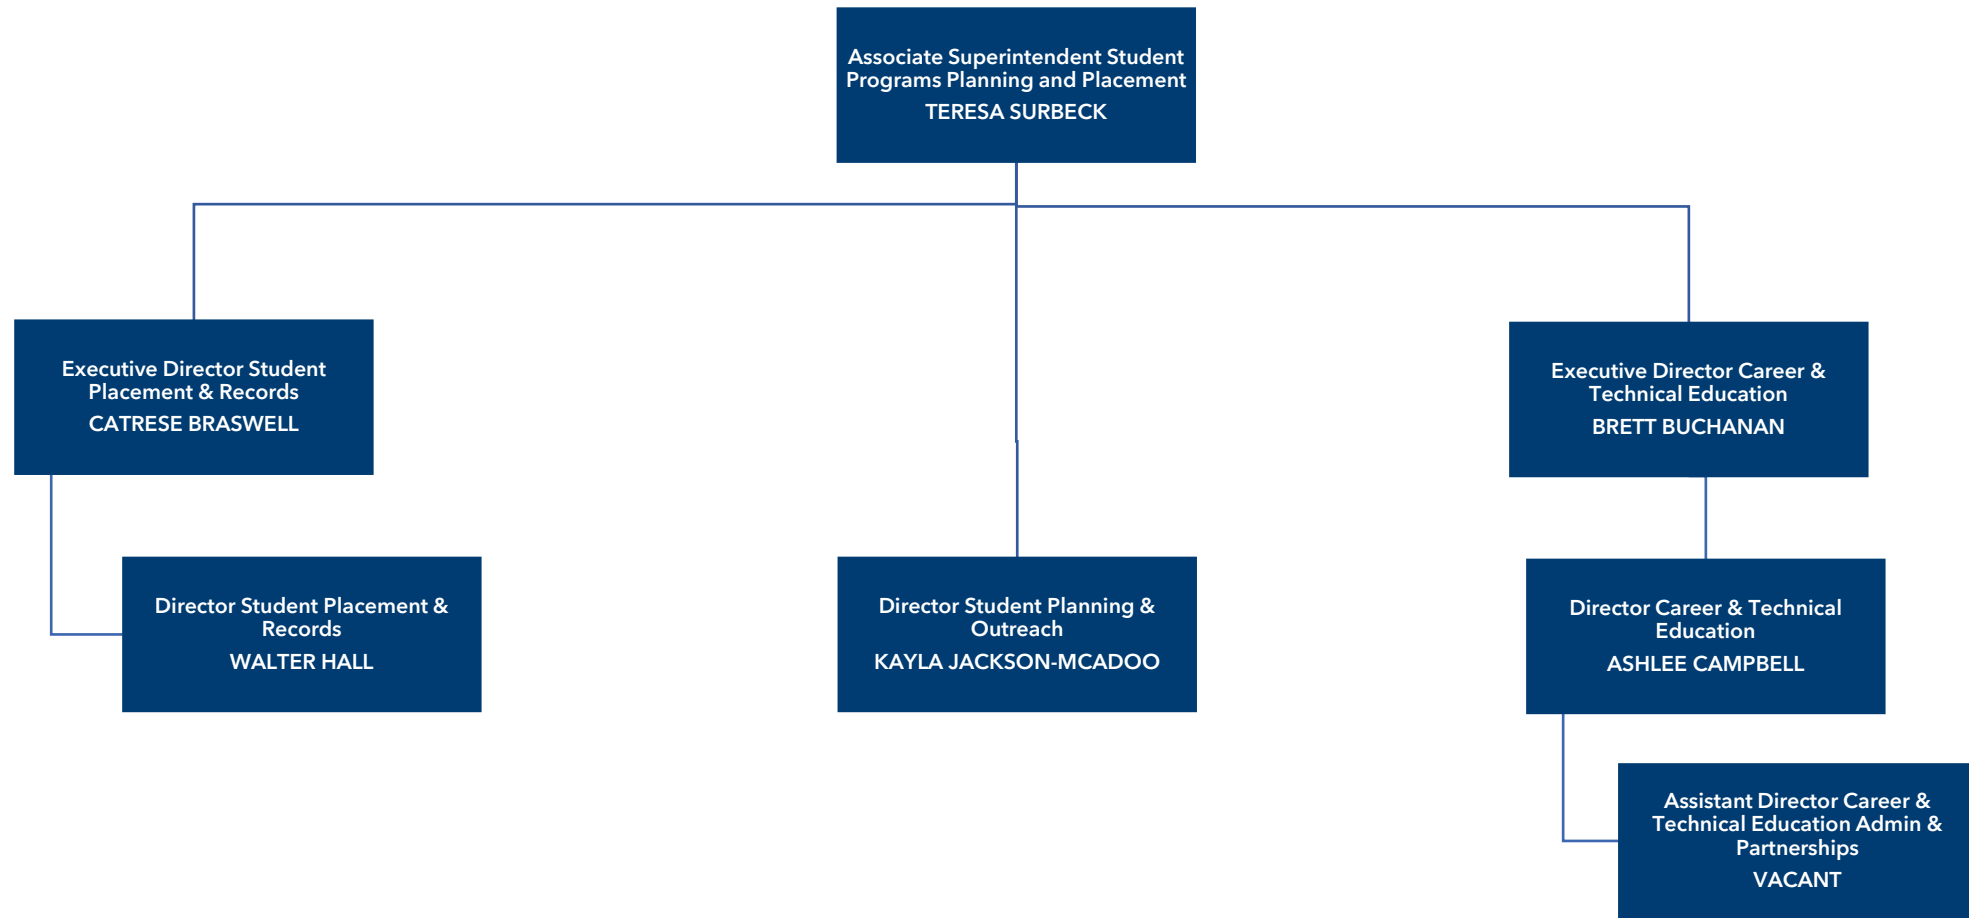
Associate Superintendent Student Programs Planning and Placement
TERESA SURBECK

Executive Director Student Placement & Records
CATRESE BRASWELL

Director Student Placement & Records
WALTER HALL

Director Student Planning & Outreach
KAYLA JACKSON-MCADOO

Executive Director Career & Technical Education
BRETT BUCHANAN

Director Career & Technical Education
ASHLEE CAMPBELL

Assistant Director Career & Technical Education Admin & Partnerships
VACANT